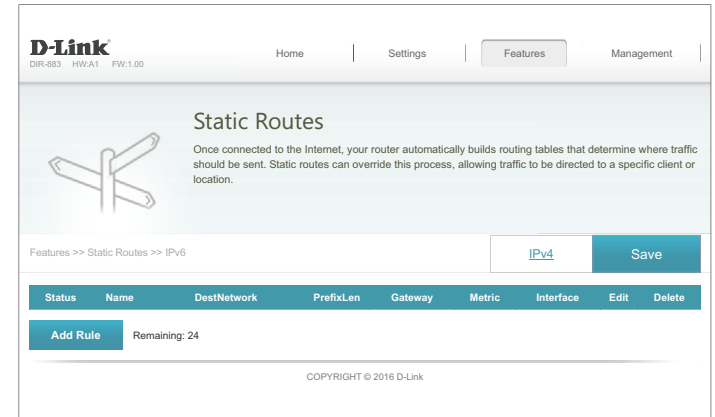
D-Link
DIR-883 HW:A1 FW:1.00

Home | Settings | Features | Management

Static Routes

Once connected to the Internet, your router automatically builds routing tables that determine where traffic should be sent. Static routes can override this process, allowing traffic to be directed to a specific client or location.

Features >> Static Routes >> IPv6

IPv4

Save

| Status | Name | DestNetwork | PrefixLen | Gateway | Metric | Interface | Edit | Delete |
|---|---|---|---|---|---|---|---|---|

Add Rule

Remaining: 24

COPYRIGHT © 2016 D-Link